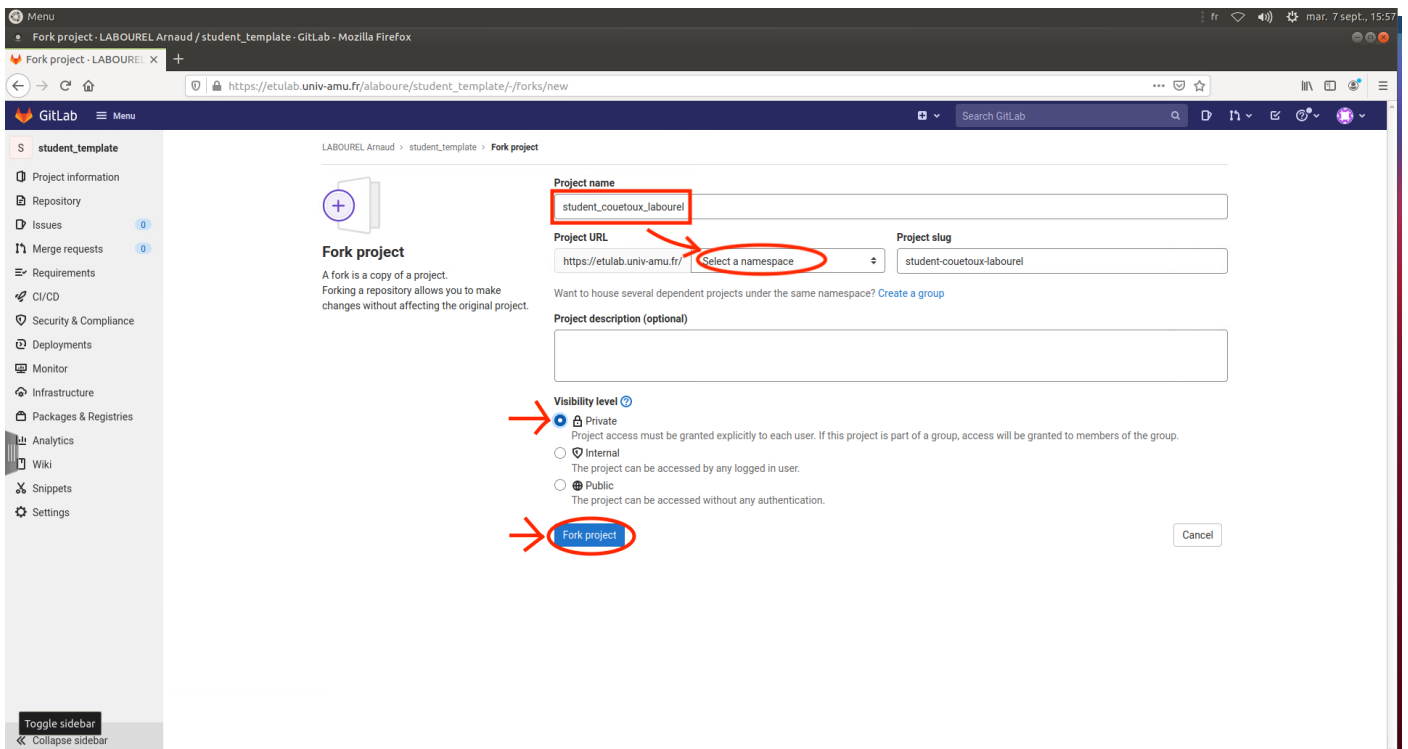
Menu
fr mar. 7 sept., 15:57
Fork project · LABOUREL Arnaud / student_template · GitLab - Mozilla Firefox
Fork project · LABOUREL
https://etulab.univ-amu.fr/alaboure/student_template/-/forks/new
GitLab Menu
Search GitLab
S student_template
Project information
Repository
Issues 0
Merge requests 0
Requirements
CI/CD
Security & Compliance
Deployments
Monitor
Infrastructure
Packages & Registries
Analytics
Wiki
Snippets
Settings
Toggle sidebar
Collapse sidebar
LABOUREL Arnaud › student_template › Fork project
Fork project
A fork is a copy of a project.
Forking a repository allows you to make changes without affecting the original project.
Project name
student_couetoux_labourel
Project URL
https://etulab.univ-amu.fr/
Select a namespace
Project slug
student-couetoux-labourel
Want to house several dependent projects under the same namespace? Create a group
Project description (optional)
Visibility level
Private
Project access must be granted explicitly to each user. If this project is part of a group, access will be granted to members of the group.
Internal
The project can be accessed by any logged in user.
Public
The project can be accessed without any authentication.
Fork project
Cancel